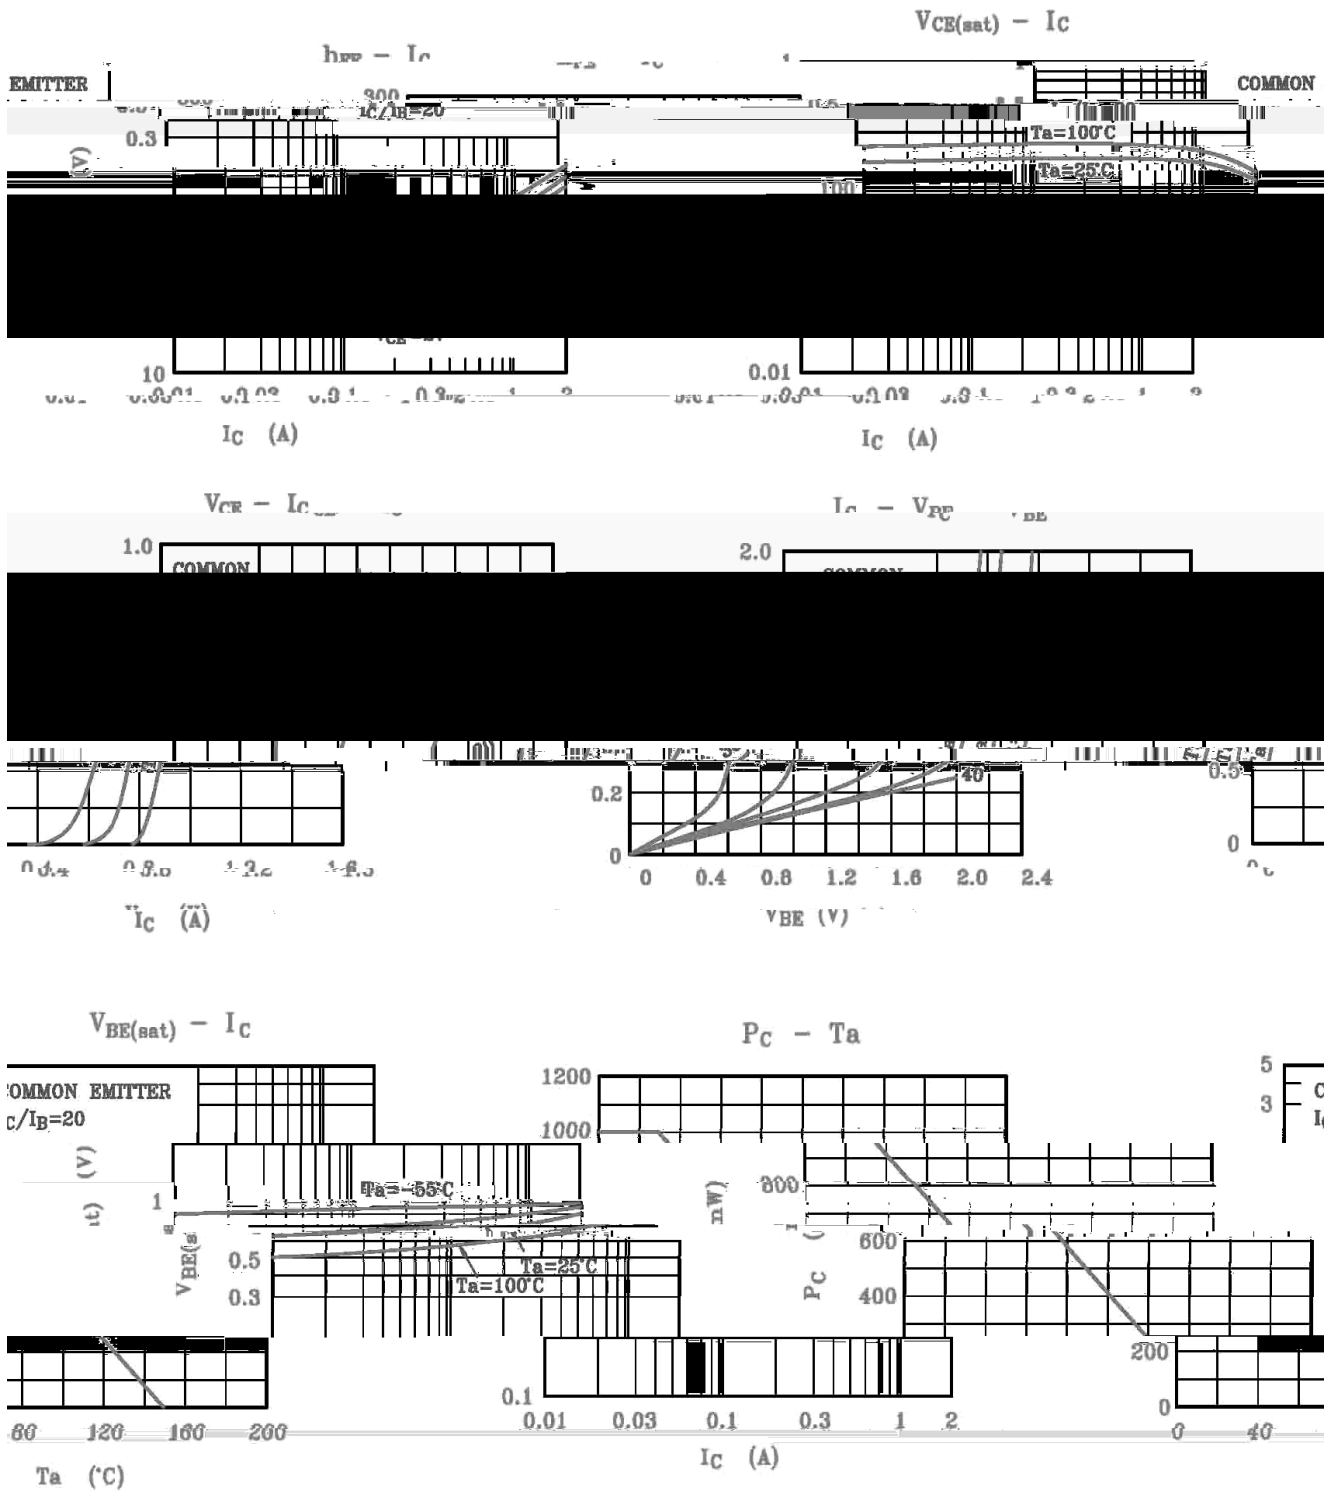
$V_{CE(sat)} - I_C$

$h_{FE} - I_C$

EMITTER

300

COMMON

$I_C/I_B=20$

0.3

(V)

Ta=100°C

Ta=25°C

100

10

0.01

0.01 0.03 0.1 0.3 1 2

$I_C$ (A)

0.01 0.03 0.1 0.3 1 2

$I_C$ (A)

$V_{CE} - I_C$

$I_C - V_{BE}$

1.0

COMMON

2.0

40

0.5

0.2

0

0 0.4 0.8 1.2 1.6 2.0 2.4

$V_{BE}$ (V)

0.4 0.8 1.2 1.6

$I_C$ (A)

$V_{BE(sat)} - I_C$

COMMON EMITTER

$I_C/I_B=20$

(V)

Ta=-55°C

1

0.5

0.3

Ta=25°C

Ta=100°C

$V_{BE(sat)}$

0.1

0.01 0.03 0.1 0.3 1 2

$I_C$ (A)

$P_C - Ta$

1200

1000

800

600

400

200

0

$P_C$ (mW)

0 40

80 120 160 200

Ta (°C)

5

3